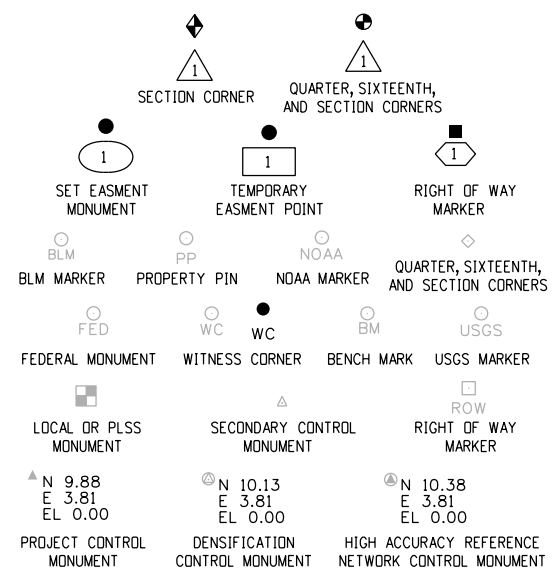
1
SECTION CORNER

1
QUARTER, SIXTEENTH, AND SECTION CORNERS

1
SET EASMENT MONUMENT

1
TEMPORARY EASMENT POINT

1
RIGHT OF WAY MARKER

BLM
BLM MARKER

PP
PROPERTY PIN

NOAA
NOAA MARKER

QUARTER, SIXTEENTH, AND SECTION CORNERS

FED
FEDERAL MONUMENT

WC
WC
WITNESS CORNER

BM
BENCH MARK

USGS
USGS MARKER

LOCAL OR PLSS MONUMENT

SECONDARY CONTROL MONUMENT

ROW
RIGHT OF WAY MARKER

N 9.88
E 3.81
EL 0.00
PROJECT CONTROL MONUMENT

N 10.13
E 3.81
EL 0.00
DENSIFICATION CONTROL MONUMENT

N 10.38
E 3.81
EL 0.00
HIGH ACCURACY REFERENCE NETWORK CONTROL MONUMENT